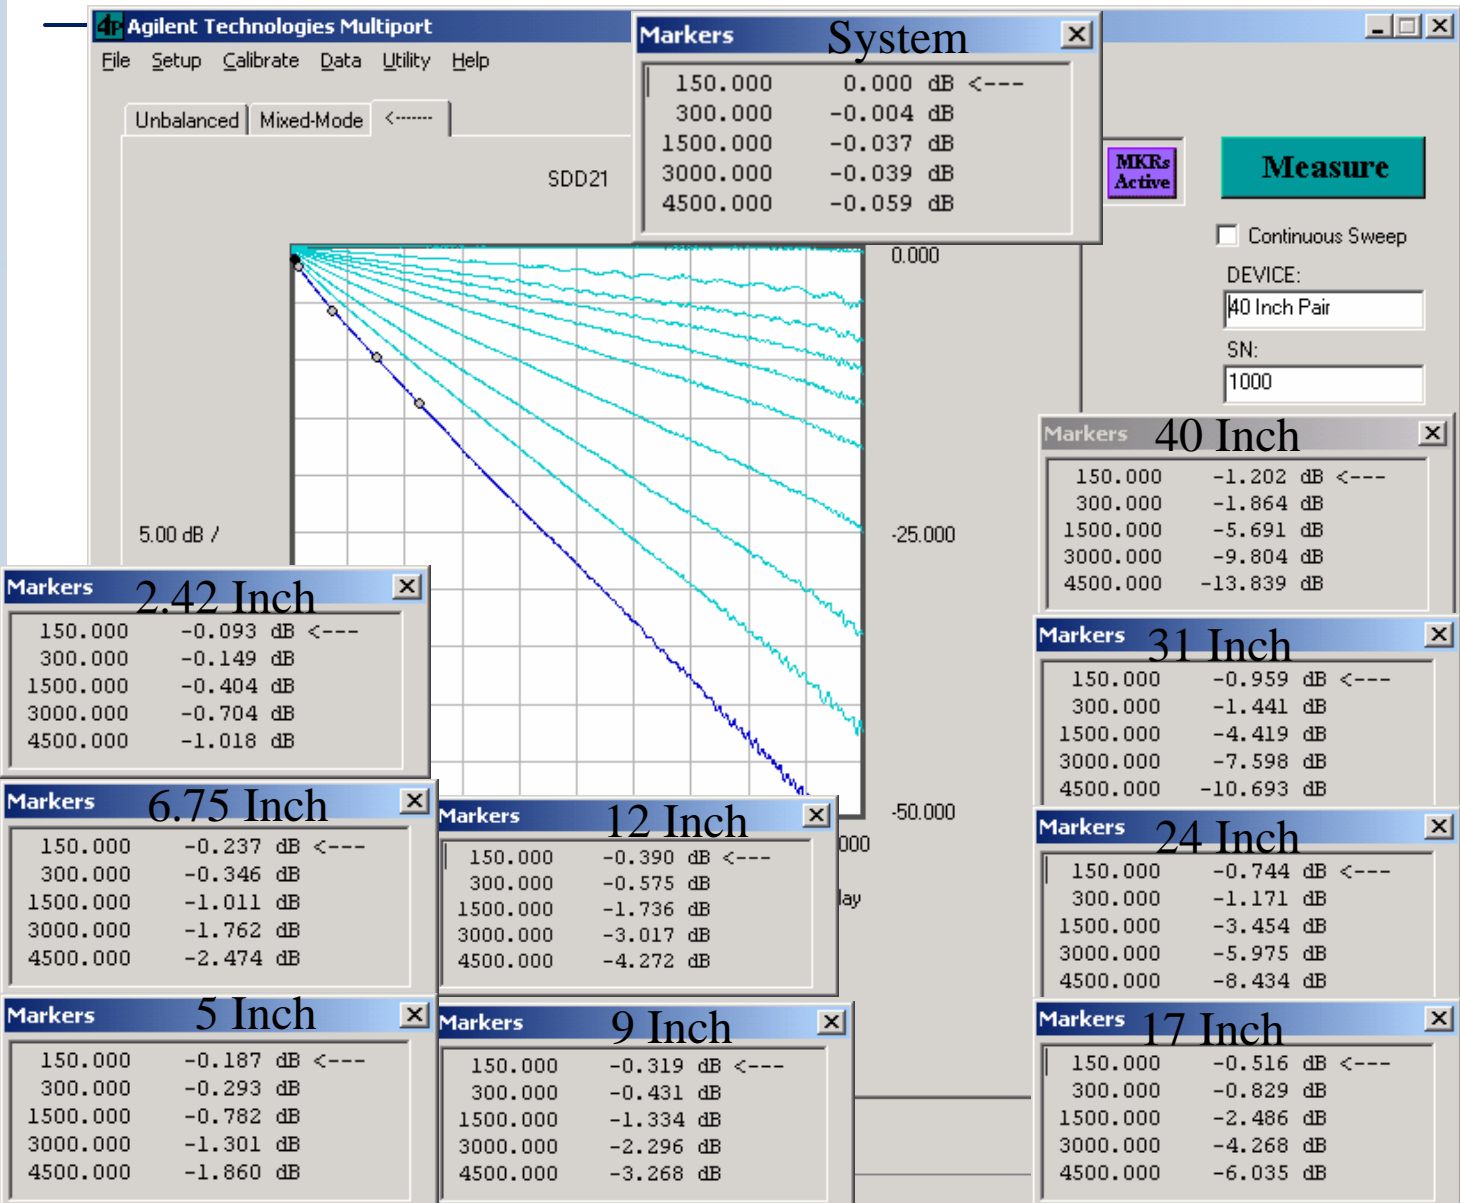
Agilent Technologies Multiport

File Setup Calibrate Data Utility Help

Unbalanced Mixed-Mode <-------

SDD21

Markers System

| | |
|---|---|
| 150.000 | 0.000 dB <--- |
| 300.000 | -0.004 dB |
| 1500.000 | -0.037 dB |
| 3000.000 | -0.039 dB |
| 4500.000 | -0.059 dB |

MKRs Active

Measure

Continuous Sweep

DEVICE:

40 Inch Pair

SN:

1000

0.000

5.00 dB /

-25.000

-50.000

000

lay

Markers 40 Inch

| | |
|---|---|
| 150.000 | -1.202 dB <--- |
| 300.000 | -1.864 dB |
| 1500.000 | -5.691 dB |
| 3000.000 | -9.804 dB |
| 4500.000 | -13.839 dB |

Markers 2.42 Inch

| | |
|---|---|
| 150.000 | -0.093 dB <--- |
| 300.000 | -0.149 dB |
| 1500.000 | -0.404 dB |
| 3000.000 | -0.704 dB |
| 4500.000 | -1.018 dB |

Markers 31 Inch

| | |
|---|---|
| 150.000 | -0.959 dB <--- |
| 300.000 | -1.441 dB |
| 1500.000 | -4.419 dB |
| 3000.000 | -7.598 dB |
| 4500.000 | -10.693 dB |

Markers 6.75 Inch

| | |
|---|---|
| 150.000 | -0.237 dB <--- |
| 300.000 | -0.346 dB |
| 1500.000 | -1.011 dB |
| 3000.000 | -1.762 dB |
| 4500.000 | -2.474 dB |

Markers 12 Inch

| | |
|---|---|
| 150.000 | -0.390 dB <--- |
| 300.000 | -0.575 dB |
| 1500.000 | -1.736 dB |
| 3000.000 | -3.017 dB |
| 4500.000 | -4.272 dB |

Markers 24 Inch

| | |
|---|---|
| 150.000 | -0.744 dB <--- |
| 300.000 | -1.171 dB |
| 1500.000 | -3.454 dB |
| 3000.000 | -5.975 dB |
| 4500.000 | -8.434 dB |

Markers 5 Inch

| | |
|---|---|
| 150.000 | -0.187 dB <--- |
| 300.000 | -0.293 dB |
| 1500.000 | -0.782 dB |
| 3000.000 | -1.301 dB |
| 4500.000 | -1.860 dB |

Markers 9 Inch

| | |
|---|---|
| 150.000 | -0.319 dB <--- |
| 300.000 | -0.431 dB |
| 1500.000 | -1.334 dB |
| 3000.000 | -2.296 dB |
| 4500.000 | -3.268 dB |

Markers 17 Inch

| | |
|---|---|
| 150.000 | -0.516 dB <--- |
| 300.000 | -0.829 dB |
| 1500.000 | -2.486 dB |
| 3000.000 | -4.268 dB |
| 4500.000 | -6.035 dB |